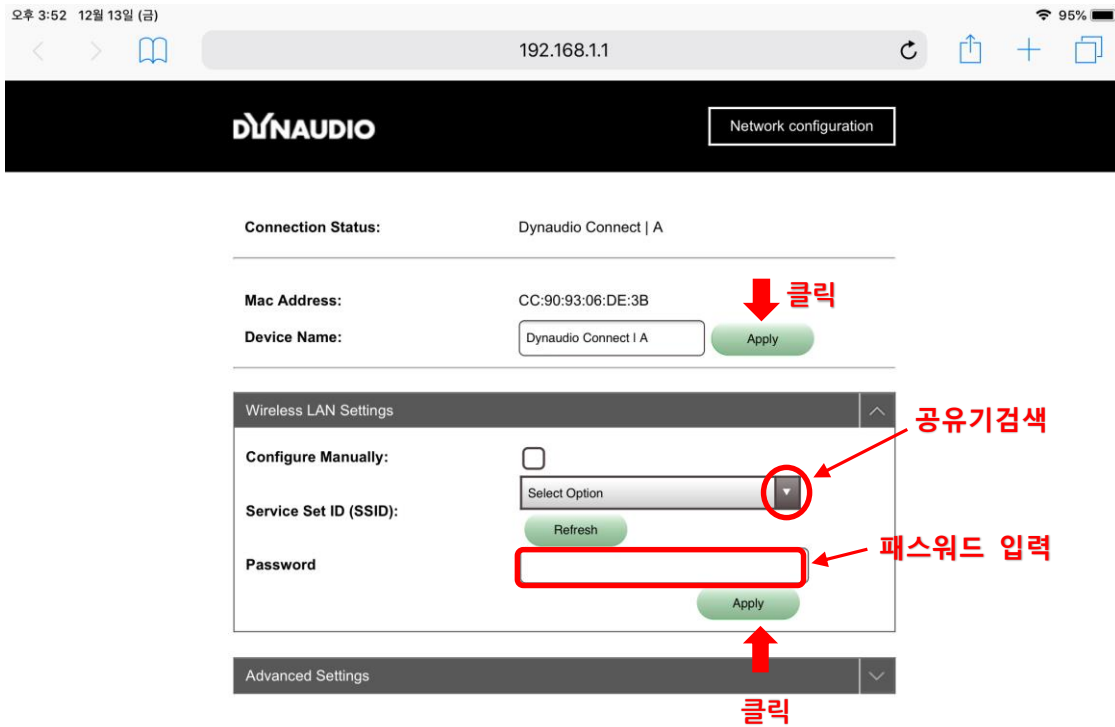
오후 3:52 12월 13일 (금)
95%

192.168.1.1

DYNAUDIO

Network configuration

Connection Status: Dynaudio Connect | A

Mac Address: CC:90:93:06:DE:3B

Device Name: Dynaudio Connect I A

클릭

Apply

Wireless LAN Settings

공유기검색

Configure Manually:

Service Set ID (SSID): Select Option

Refresh

Password

패스워드 입력

Apply

Advanced Settings

클릭